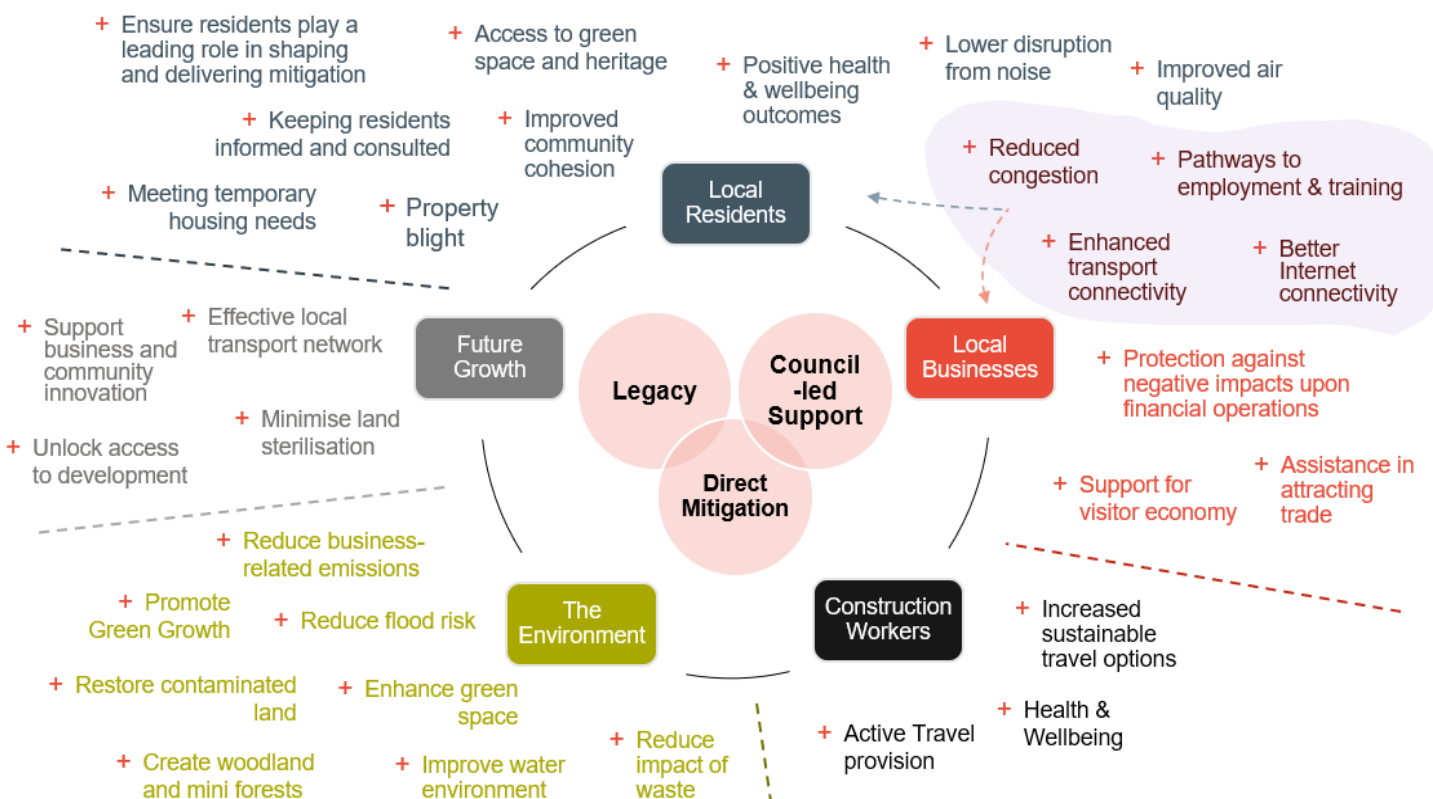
+ Ensure residents play a leading role in shaping and delivering mitigation

+ Access to green space and heritage

+ Positive health & wellbeing outcomes

+ Lower disruption from noise

+ Improved air quality

+ Keeping residents informed and consulted

+ Improved community cohesion

+ Meeting temporary housing needs

+ Property blight

+ Reduced congestion

+ Pathways to employment & training

+ Enhanced transport connectivity

+ Better Internet connectivity

Local Residents

+ Support business and community innovation

+ Effective local transport network

Future Growth

Legacy

Council -led Support

Direct Mitigation

Local Businesses

+ Protection against negative impacts upon financial operations

+ Minimise land sterilisation

+ Unlock access to development

+ Support for visitor economy

+ Assistance in attracting trade

+ Reduce business-related emissions

+ Promote Green Growth

+ Reduce flood risk

The Environment

Construction Workers

+ Increased sustainable travel options

+ Restore contaminated land

+ Enhance green space

+ Health & Wellbeing

+ Active Travel provision

+ Reduce impact of waste

+ Create woodland and mini forests

+ Improve water environment